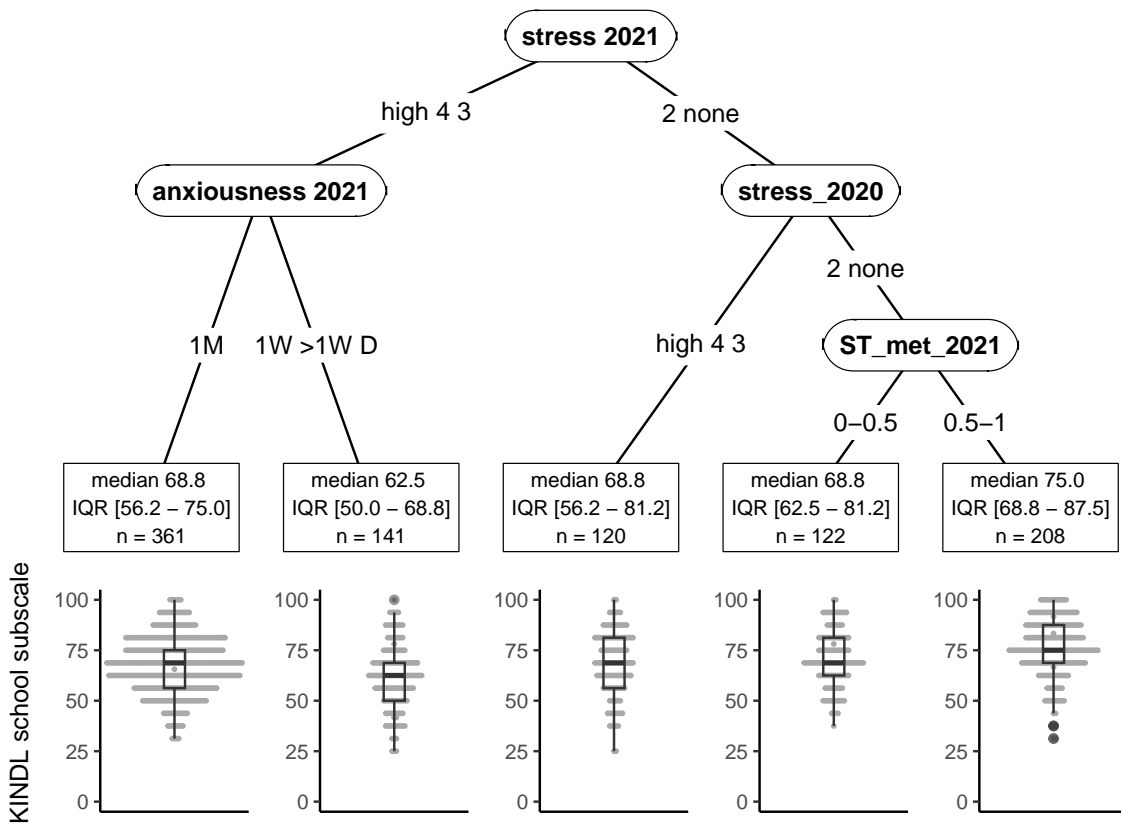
stress 2021

high 4 3

2 none

anxiousness 2021

stress_2020

2 none

1M

1W >1W D

high 4 3

ST_met_2021

0–0.5

0.5–1

median 68.8
IQR [56.2 – 75.0]
n = 361

median 62.5
IQR [50.0 – 68.8]
n = 141

median 68.8
IQR [56.2 – 81.2]
n = 120

median 68.8
IQR [62.5 – 81.2]
n = 122

median 75.0
IQR [68.8 – 87.5]
n = 208

KINDL school subscale

100
75
50
25
0

100
75
50
25
0

100
75
50
25
0

100
75
50
25
0

100
75
50
25
0